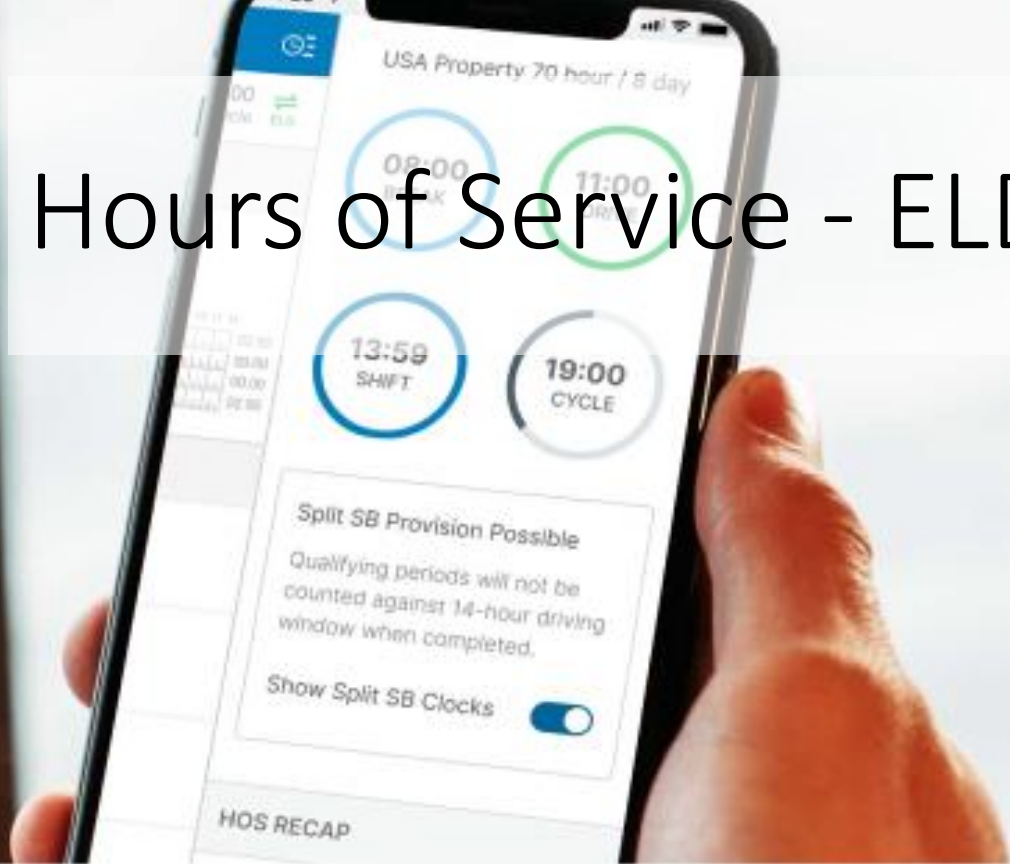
Hours of Service - ELD

USA Property 70 hour / 8 day

08:00
BREAK

11:00
DRIVE

13:59
SHIFT

19:00
CYCLE

ELD

Split SB Provision Possible

Qualifying periods will not be counted against 14-hour driving window when completed.

Show Split SB Clocks

HOS RECAP